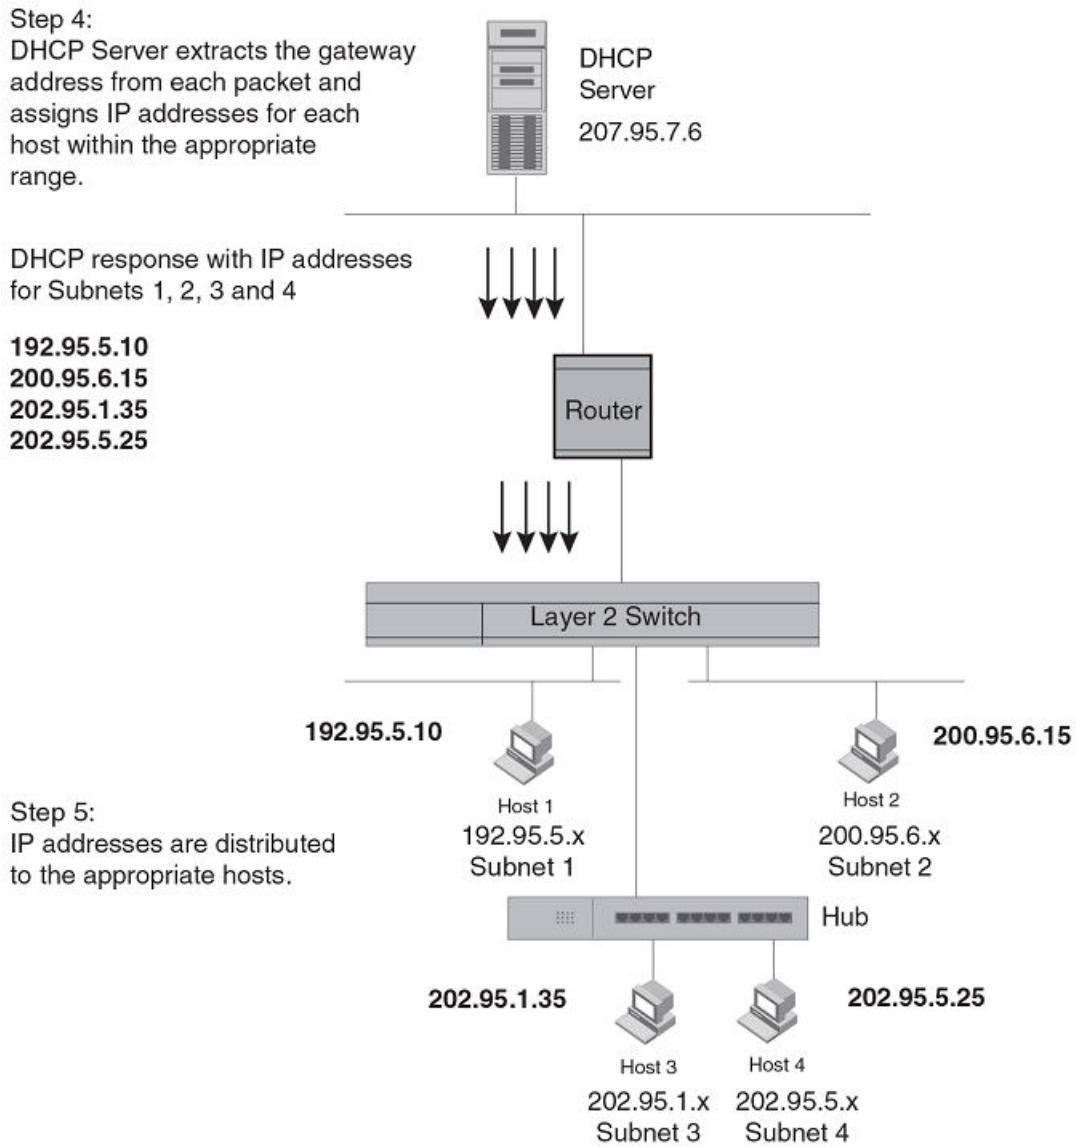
Step 4:
DHCP Server extracts the gateway address from each packet and assigns IP addresses for each host within the appropriate range.

DHCP Server
207.95.7.6

DHCP response with IP addresses for Subnets 1, 2, 3 and 4

192.95.5.10
200.95.6.15
202.95.1.35
202.95.5.25

Router

Layer 2 Switch

192.95.5.10

Host 1
192.95.5.x
Subnet 1

200.95.6.15

Host 2
200.95.6.x
Subnet 2

Step 5:
IP addresses are distributed to the appropriate hosts.

Hub

202.95.1.35

202.95.5.25

Host 3
202.95.1.x
Subnet 3

Host 4
202.95.5.x
Subnet 4